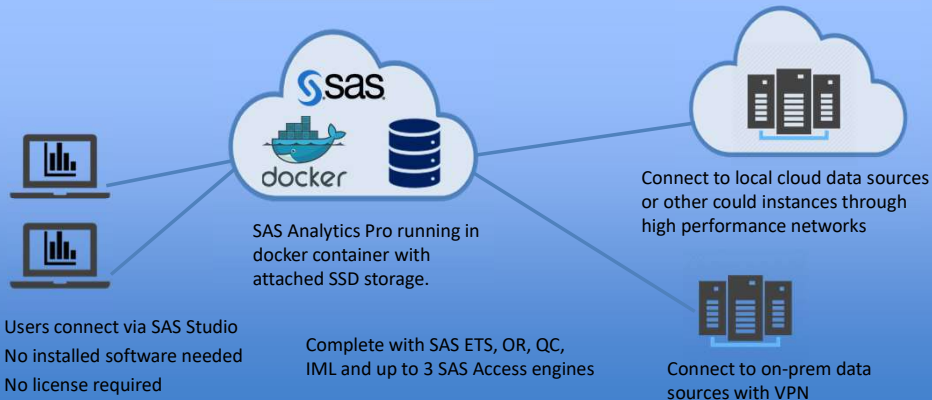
sas

docker

SAS Analytics Pro running in docker container with attached SSD storage.

Connect to local cloud data sources or other could instances through high performance networks

Users connect via SAS Studio
No installed software needed
No license required

Complete with SAS ETS, OR, QC, IML and up to 3 SAS Access engines

Connect to on-prem data sources with VPN